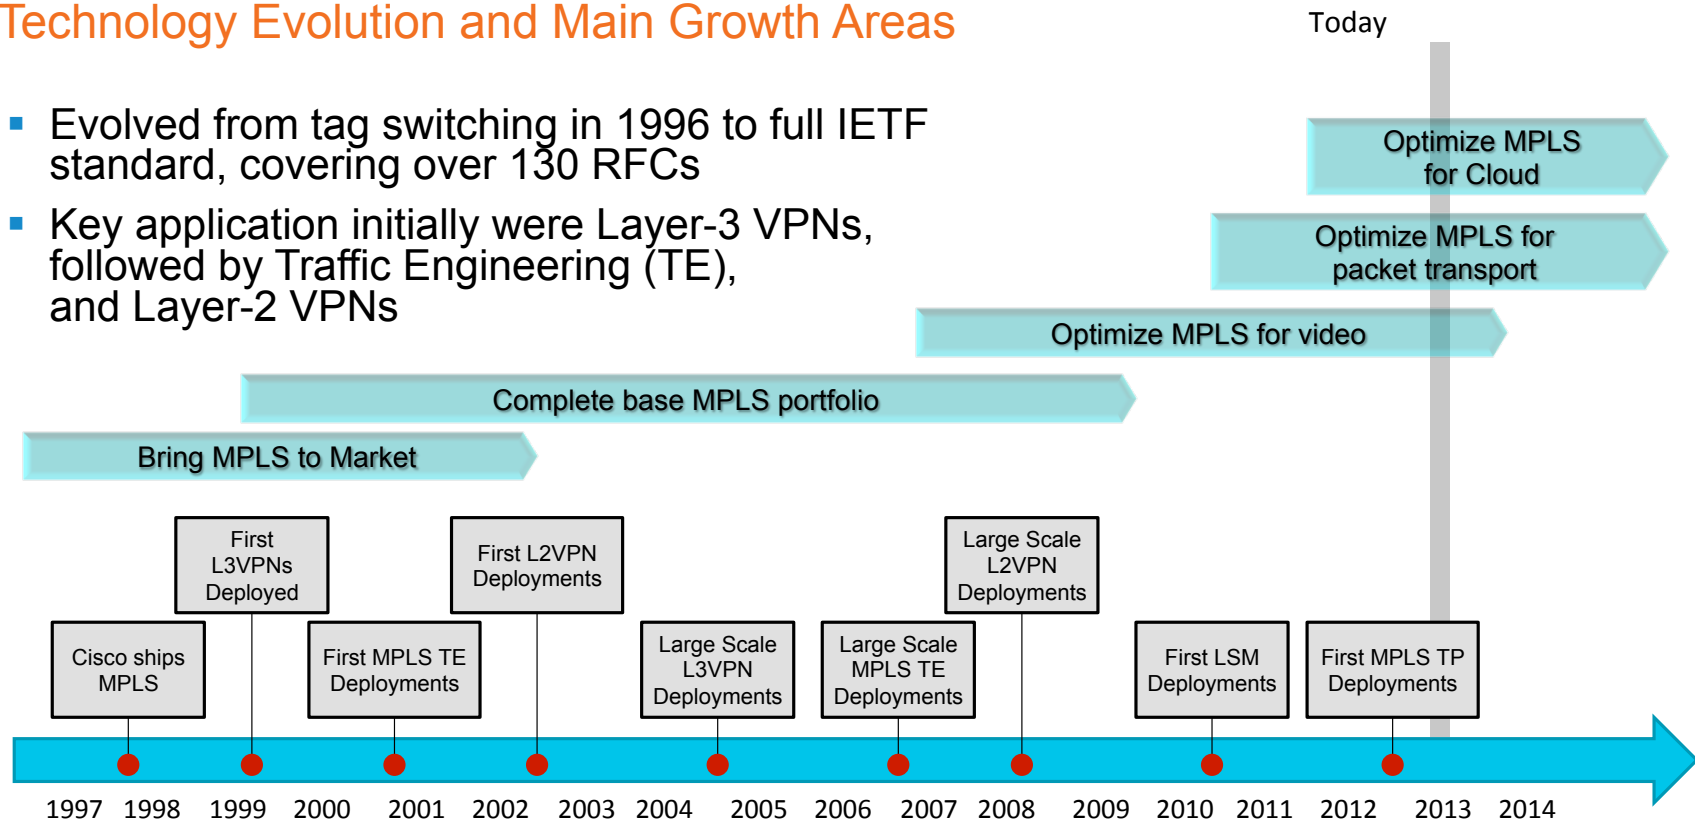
Technology Evolution and Main Growth Areas

Today

- Evolved from tag switching in 1996 to full IETF standard, covering over 130 RFCs
- Key application initially were Layer-3 VPNs, followed by Traffic Engineering (TE), and Layer-2 VPNs

Optimize MPLS for Cloud

Optimize MPLS for packet transport

Optimize MPLS for video

Complete base MPLS portfolio

Bring MPLS to Market

First L3VPNs Deployed

First L2VPN Deployments

Large Scale L2VPN Deployments

Cisco ships MPLS

First MPLS TE Deployments

Large Scale L3VPN Deployments

Large Scale MPLS TE Deployments

First LSM Deployments

First MPLS TP Deployments

1997 1998 1999 2000 2001 2002 2003 2004 2005 2006 2007 2008 2009 2010 2011 2012 2013 2014